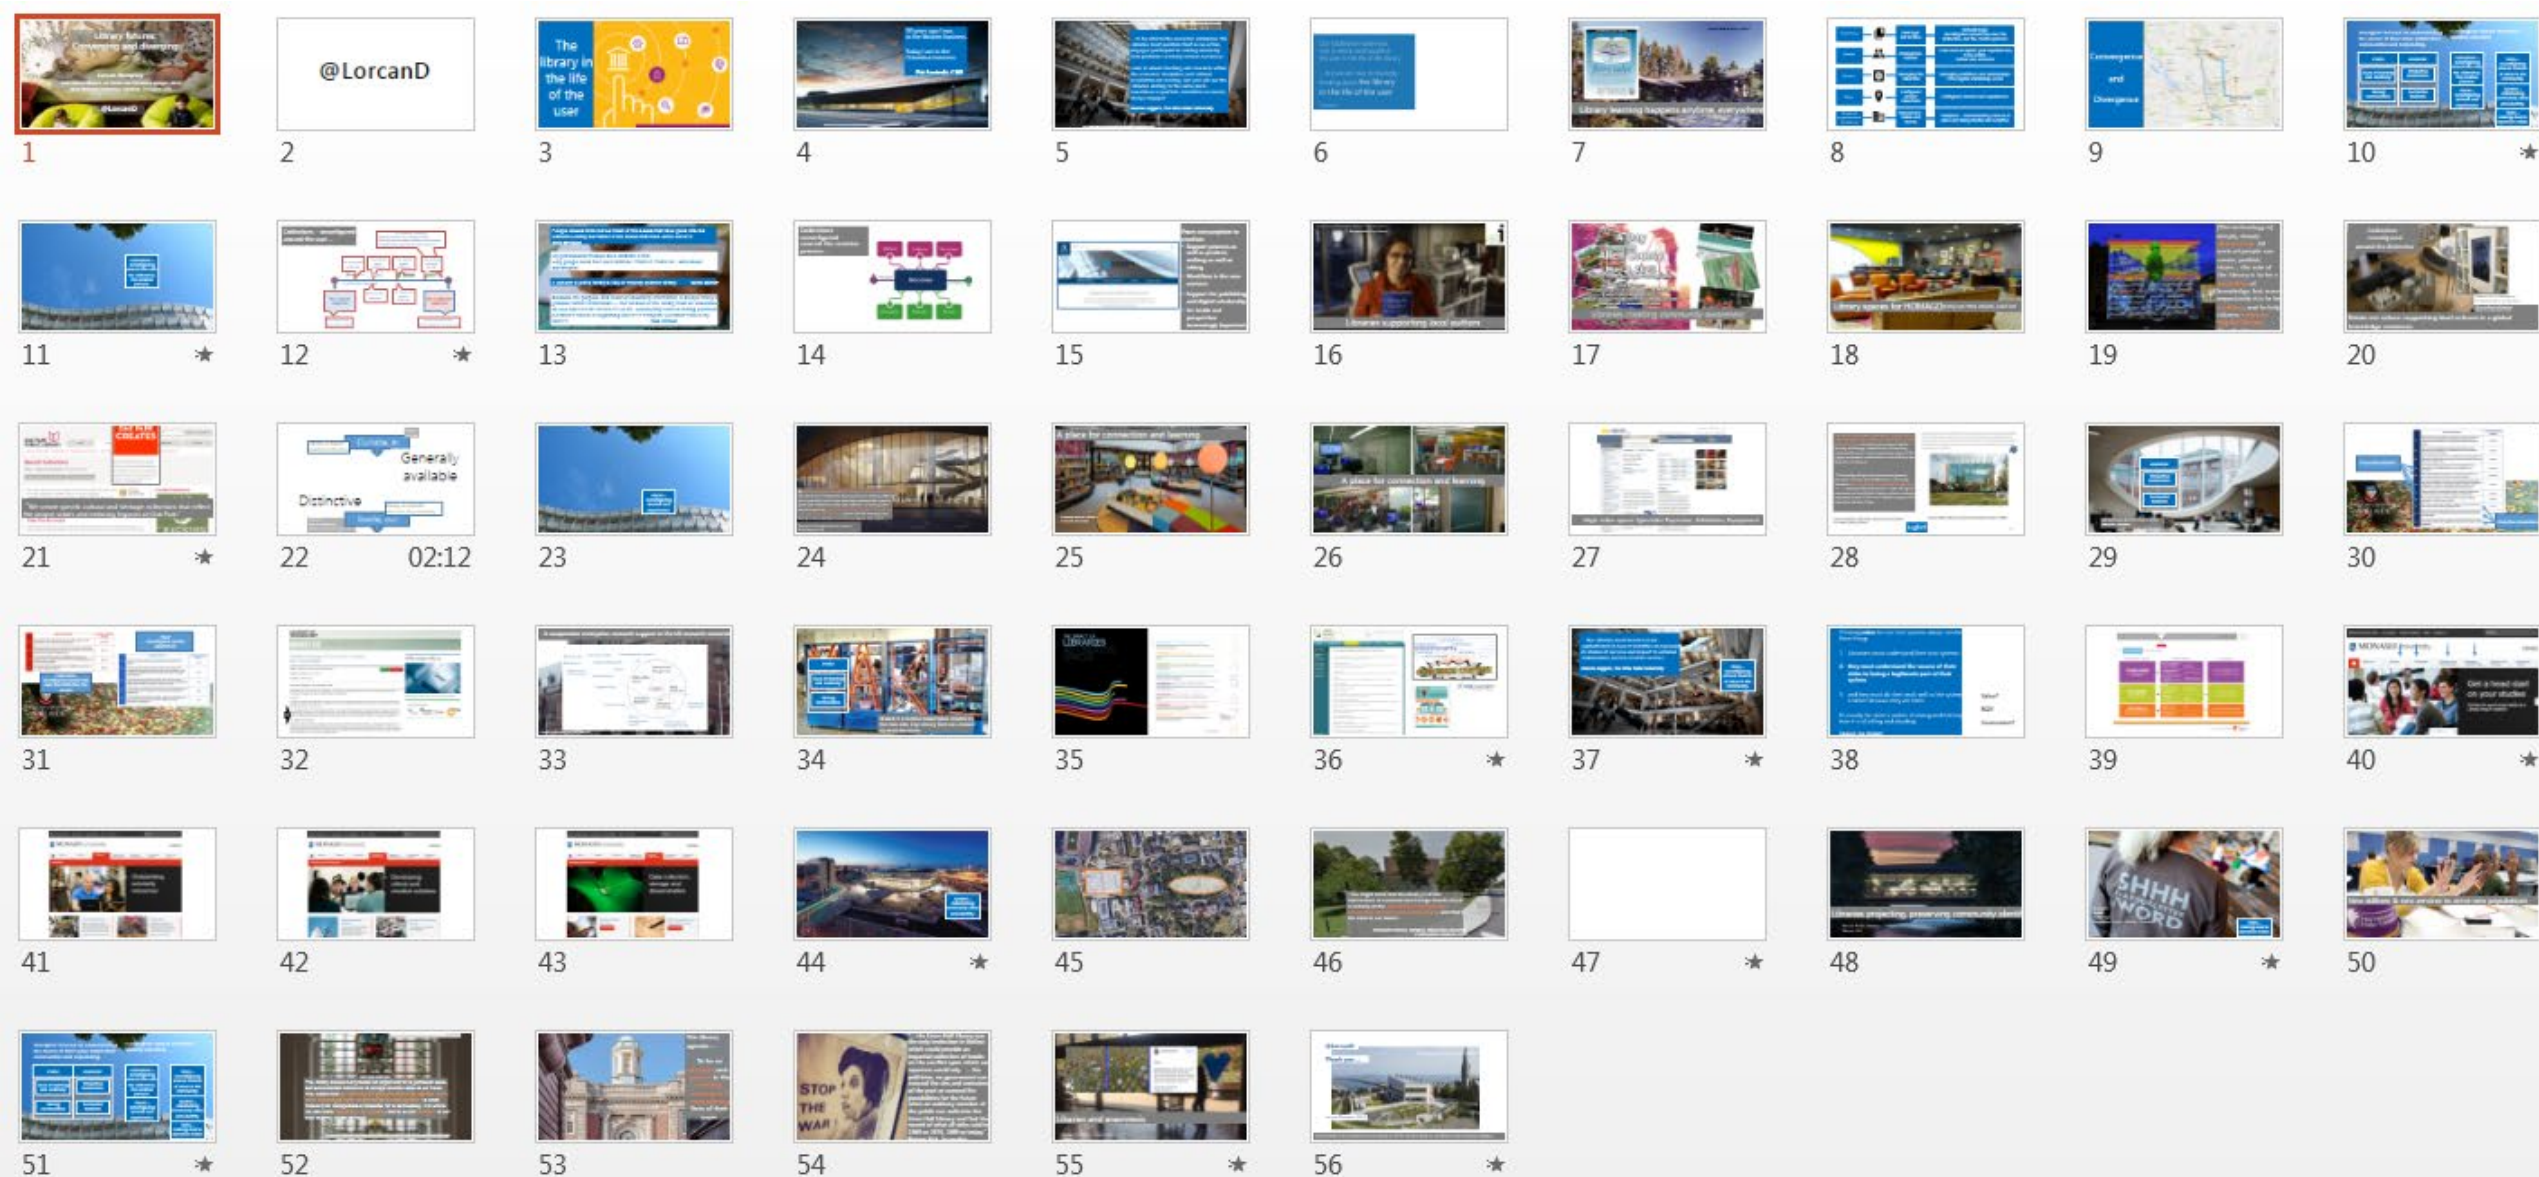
Library futures: Converging and diverging

@LorcanD

1

@LorcanD

2

The library in the life of the user

3

4

5

6

Library learning happens anytime, everywhere

7

8

Convergence and Divergence

9

10 ★

11 ★

12 ★

13

14

15

Libraries supporting local authors

16

17

18

19

20

21 ★

Generally available

Distinctive

22 02:12

23

24

A place for connection and learning

25

A place for connection and learning

26

27

28

29

30

31

32

33

34

35

36 ★

37 ★

38

39

Get a head start on your studies

40 ★

41

42

43

44 ★

45

46

47 ★

48

SHHH WORD

49 ★

50

51 ★

52

53

STOP THE WAR

54

55 ★

56 ★